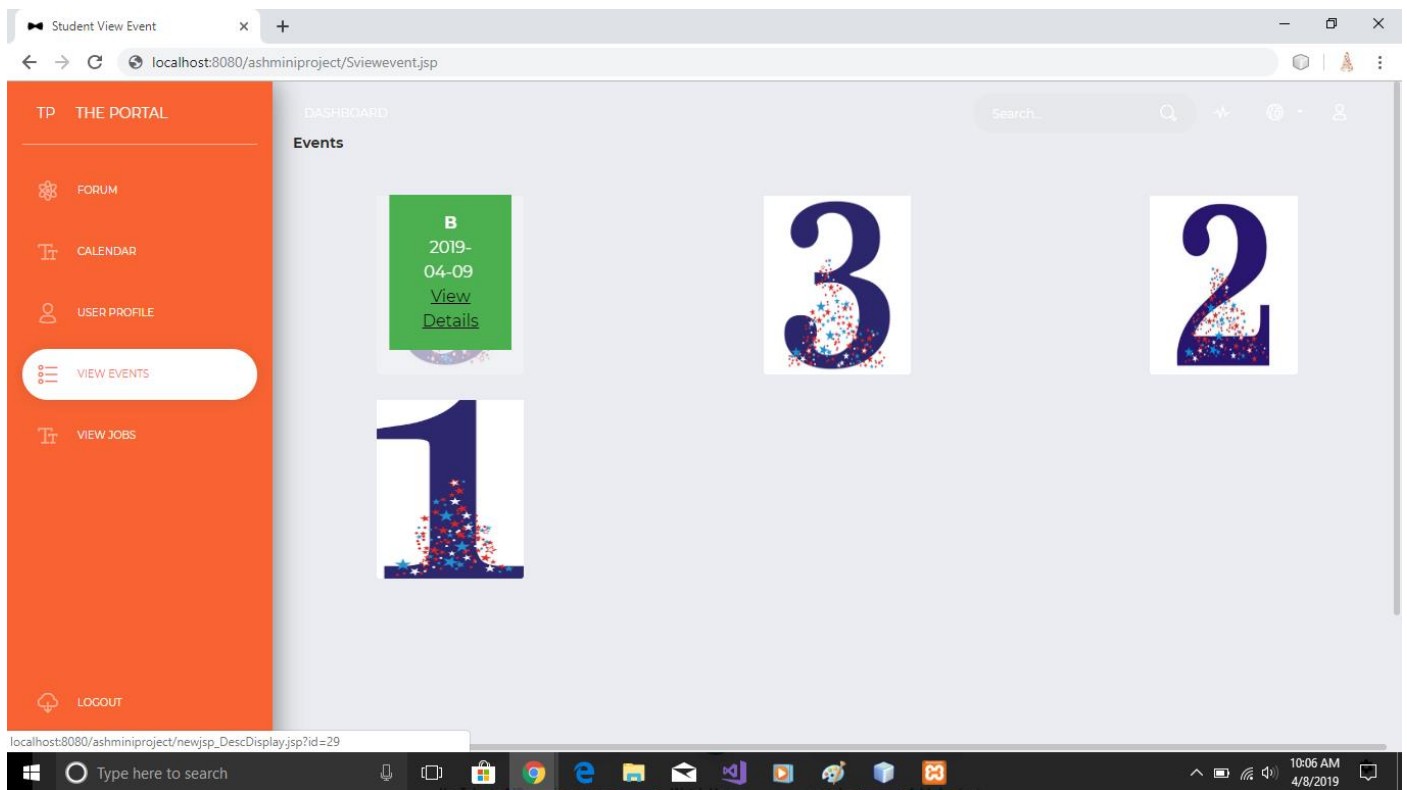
Student View Event
localhost:8080/ashminiproject/Sviewevent.jsp

TP THE PORTAL

FORUM

CALENDAR

USER PROFILE

VIEW EVENTS

VIEW JOBS

LOGOUT

DASHBOARD

Search...

Events

B
2019-04-09
View Details

3

2

1

localhost:8080/ashminiproject/newjsp_DescDisplay.jsp?id=29

Type here to search

10:06 AM
4/8/2019